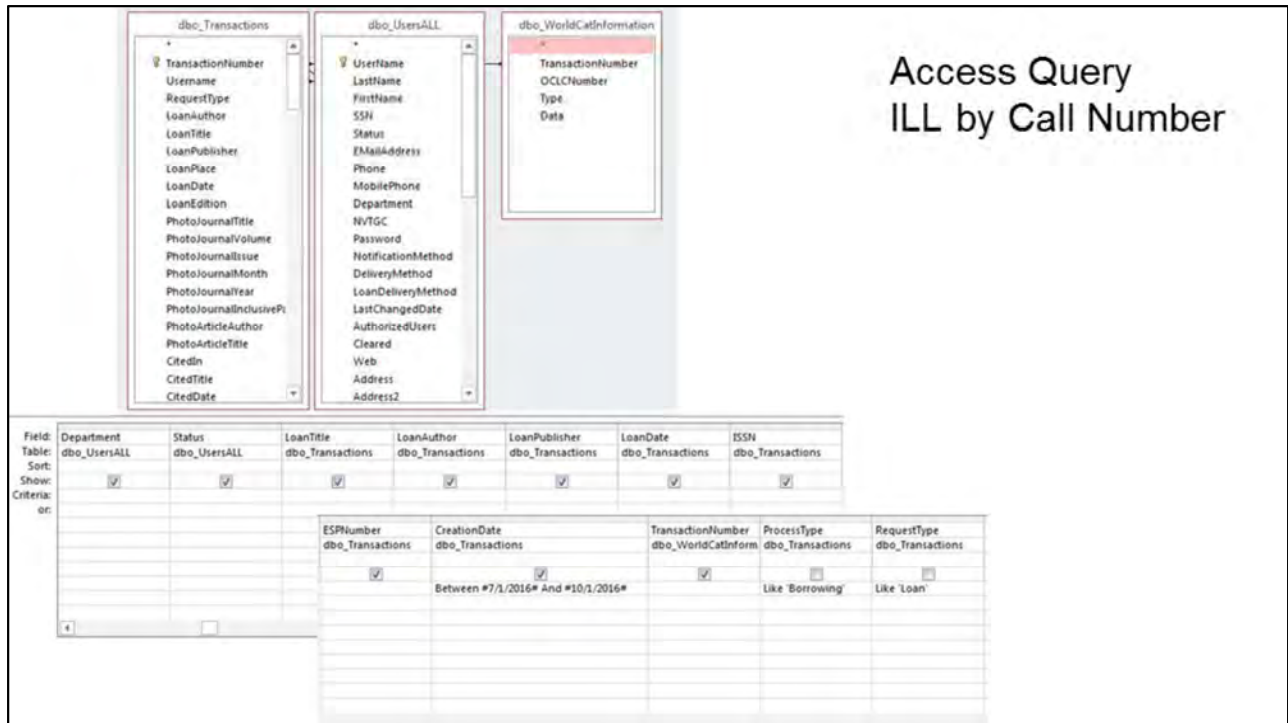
Access Query
ILL by Call Number

dbo_Transactions
*
TransactionNumber
Username
RequestType
LoanAuthor
LoanTitle
LoanPublisher
LoanPlace
LoanDate
LoanEdition
PhotoJournalTitle
PhotoJournalVolume
PhotoJournalIssue
PhotoJournalMonth
PhotoJournalYear
PhotoJournalInclusivePa
PhotoArticleAuthor
PhotoArticleTitle
CitedIn
CitedTitle
CitedDate

dbo_UsersALL
*
UserName
LastName
FirstName
SSN
Status
EMailAddress
Phone
MobilePhone
Department
NVTGC
Password
NotificationMethod
DeliveryMethod
LoanDeliveryMethod
LastChangedDate
AuthorizedUsers
Cleared
Web
Address
Address2

dbo_WorldCatInformation
*
TransactionNumber
OCLCNumber
Type
Data

| Field: | Department | Status | LoanTitle | LoanAuthor | LoanPublisher | LoanDate | ISSN |
|---|---|---|---|---|---|---|---|
| Table: | dbo_UsersALL | dbo_UsersALL | dbo_Transactions | dbo_Transactions | dbo_Transactions | dbo_Transactions | dbo_Transactions |
| Sort: | | | | | | | |
| Show: | ☑ | ☑ | ☑ | ☑ | ☑ | ☑ | ☑ |
| Criteria: | | | | | | | |
| or: | | | | | | | |

| ESPNumber | CreationDate | TransactionNumber | ProcessType | RequestType |
|---|---|---|---|---|
| dbo_Transactions | dbo_Transactions | dbo_WorldCatInform | dbo_Transactions | dbo_Transactions |
| | | | | |
| ☑ | ☑ | ☑ | ☐ | ☐ |
| | Between #7/1/2016# And #10/1/2016# | | Like 'Borrowing' | Like 'Loan' |